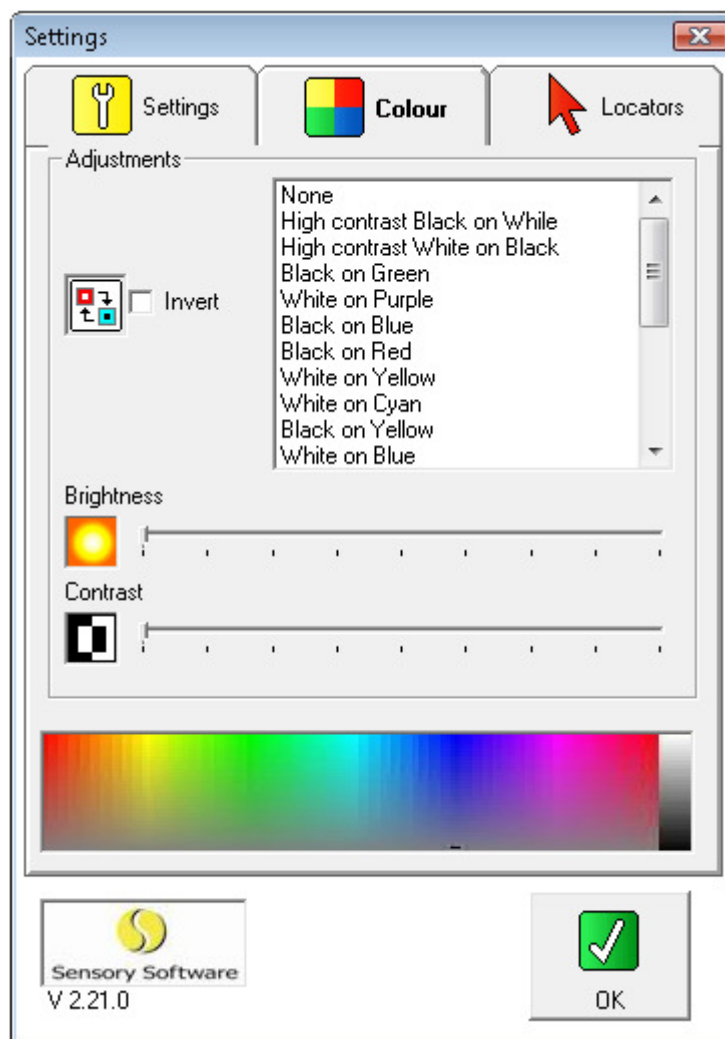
Settings

Settings

Colour

Locators

Adjustments

Invert

None
High contrast Black on While
High contrast White on Black
Black on Green
White on Purple
Black on Blue
Black on Red
White on Yellow
White on Cyan
Black on Yellow
White on Blue

Brightness

Contrast

Sensory Software
V 2.21.0

OK